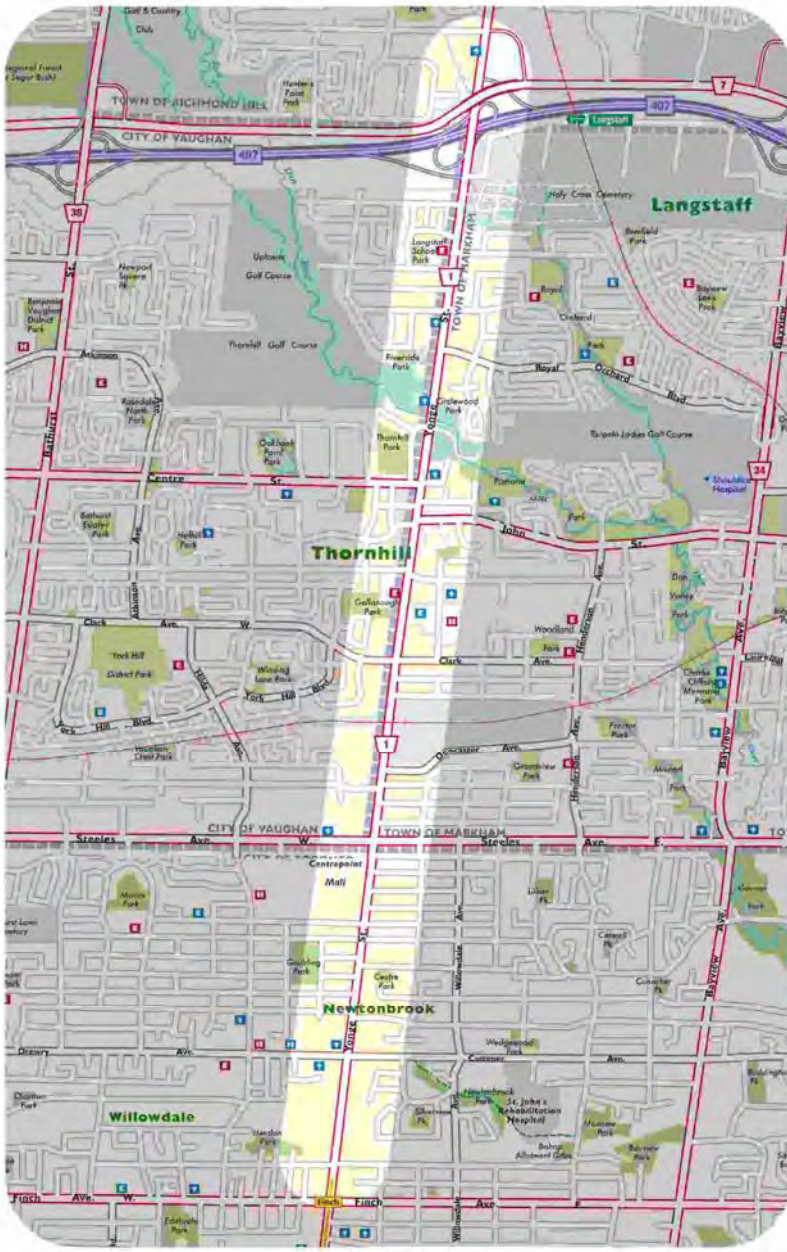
Golf & Country Club

Park

Regional Forest (Sugar Bush)

Hunters Point Park

TOWN OF RICHMOND HILL

CITY OF VAUGHAN

407

7

407

Langstaff

Holy Cross Cemetery

Langstaff

38

Bathurst St.

Uplands Golf Course

Langstaff Square Park

TOWN OF MARKHAM

Newport Square Pk

Bonfield Park

Bayview Lane Park

Bathurst Vaughan District Park

Royal

Orchard

Thornhill Golf Course

Riverside Park

Atkinson

Park

Royal Orchard Blvd

Rosedale North Park

Yonge

Circlewood Park

Bayview

Thornhill Park

Toronto Ladies Golf Course

Oakbank Pond Park

Centre

St.

Pomona Mills Park

Shouldice Hospital

34

Bathurst Glen Park

Atkinson Ave.

Heller Park

John

St.

Thornhill

Gallanough Park

Don Valley Park

Clark

Ave.

W

York Hill District Park

Woodland Park

Clark

Ave.

Henderson Ave.

Winding Lane Park

York Hill Blvd

Charles Clifford Memorial Park

Leslie

Hilda Ave.

Proctor Park

York Hill Blvd

1

Doncaster Ave.

Vaughan Crest Park

Grandview Park

Henderson Ave.

Bayview Ave.

Steeles

Ave.

W.

CITY OF VAUGHAN

TOWN OF MARKHAM

Steeles

Ave.

E.

CITY OF TORONTO

Centrepoint Mall

Moore Park

Lillian Pk

Garnier Park

Willowdale Ave.

Cornell Pk

Goulding Park

Yonge St.

Cedar Park

Conacher Pk

Newtonbrook

Bayview Ave.

Drewry

Ave.

Wedgewood Park

Cummer

Ave.

Bridlington Pk

Newtonbrook Park

St. John's Rehabilitation Hospital

Willowdale

Silverview Pk

Hendon Park

Bayview Park

Bishop Allotment Gdns

Finch

Ave.

W.

Finch

Finch

Ave.

E.

Edithvale Park